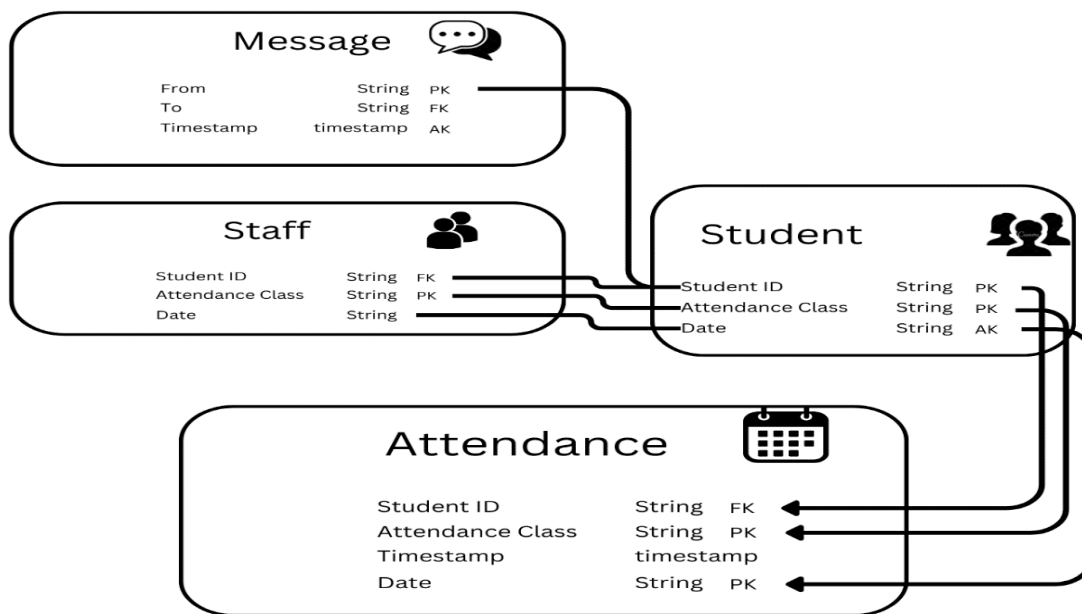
Message

From String PK
To String FK
Timestamp timestamp AK

Staff

Student ID String FK
Attendance Class String PK
Date String

Student

Student ID String PK
Attendance Class String PK
Date String AK

Attendance

Student ID String FK
Attendance Class String PK
Timestamp timestamp
Date String PK